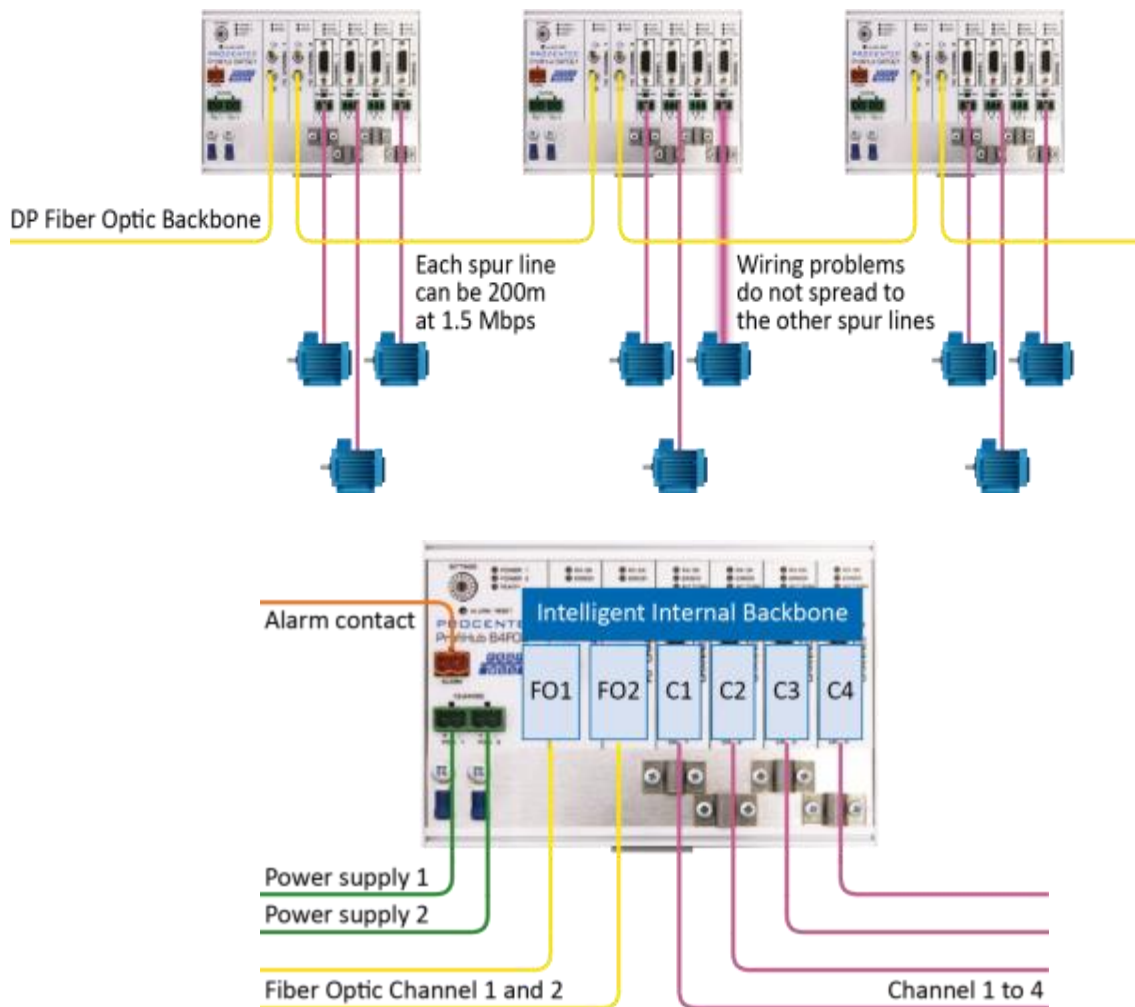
DP Fiber Optic Backbone

Each spur line can be 200m at 1.5 Mbps

Wiring problems do not spread to the other spur lines

Alarm contact

PROCENTEC

Intelligent Internal Backbone

FO1 FO2 C1 C2 C3 C4

Power supply 1

Power supply 2

Fiber Optic Channel 1 and 2

Channel 1 to 4